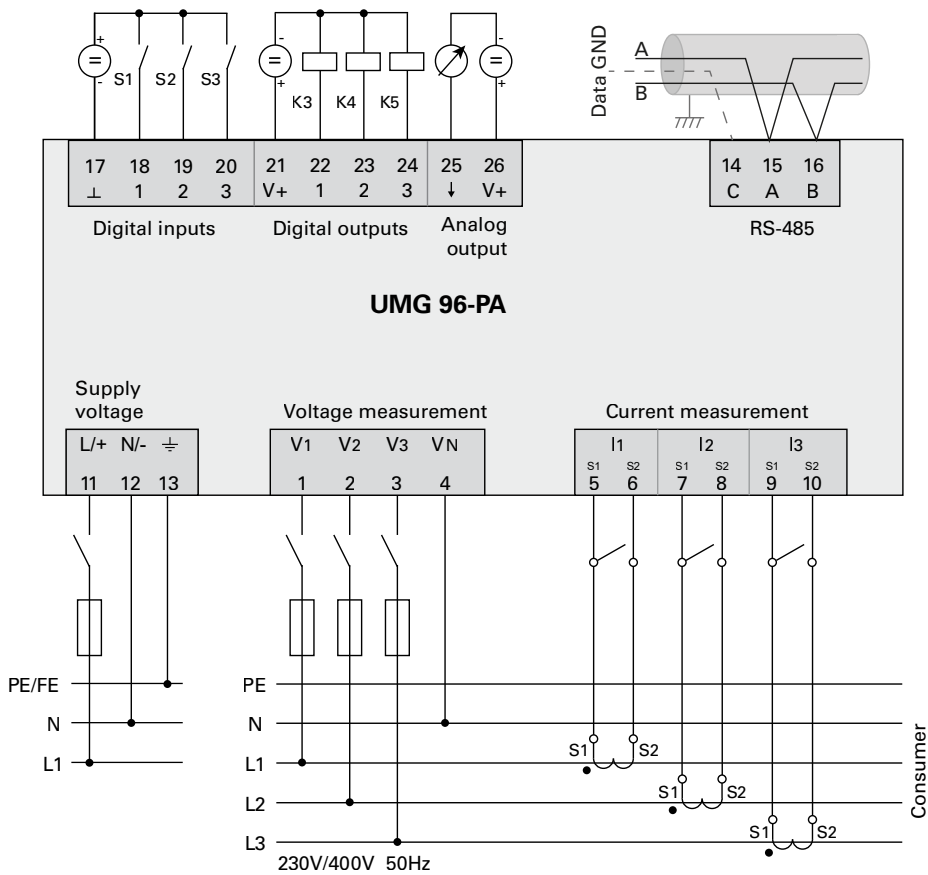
+ = - S1 S2 S3

- = + K3 K4 K5

- = +

Data GND

A

B

| 17 | 18 | 19 | 20 | 21 | 22 | 23 | 24 | 25 | 26 |
|---|---|---|---|---|---|---|---|---|---|
| ⊥ | 1 | 2 | 3 | V+ | 1 | 2 | 3 | ↓ | V+ |

| 14 | 15 | 16 |
|---|---|---|
| C | A | B |

Digital inputs Digital outputs Analog output

RS-485

**UMG 96-PA**

Supply voltage

Voltage measurement

Current measurement

| L/+ | N/- | ⏚ |
|---|---|---|
| 11 | 12 | 13 |

| V1 | V2 | V3 | VN |
|---|---|---|---|
| 1 | 2 | 3 | 4 |

| I1 | | I2 | | I3 | |
|---|---|---|---|---|---|
| S1 | S2 | S1 | S2 | S1 | S2 |
| 5 | 6 | 7 | 8 | 9 | 10 |

PE/FE

N

L1

PE

N

L1

L2

L3

230V/400V 50Hz

S1 S2

S1 S2

S1 S2

Consumer